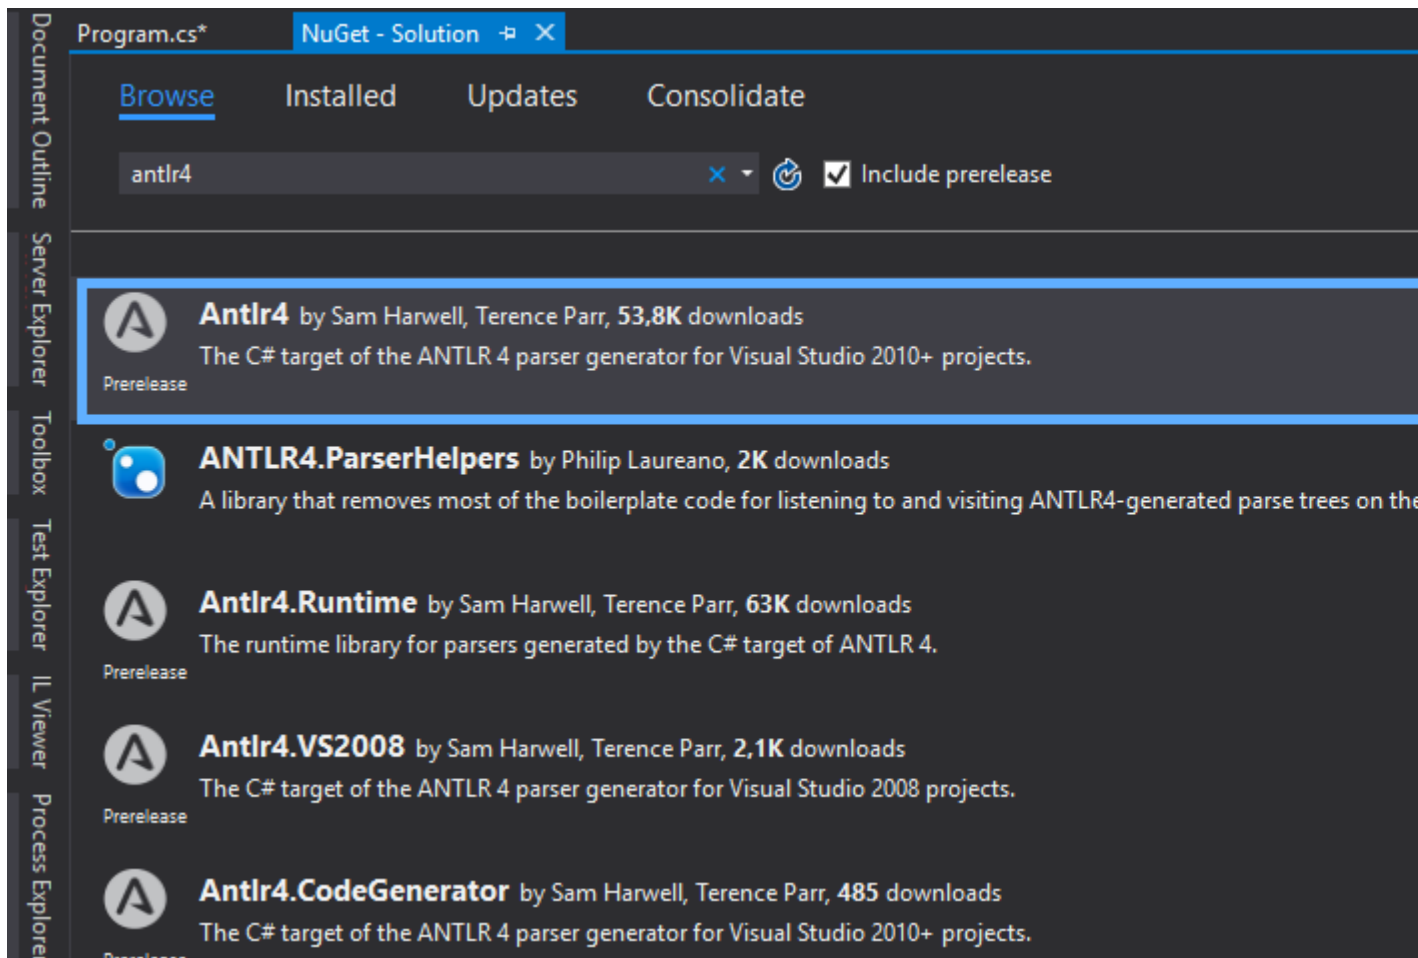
Document Outline
Server Explorer
Toolbox
Test Explorer
IL Viewer
Process Explore

Program.cs*
NuGet - Solution

Browse
Installed
Updates
Consolidate

antlr4

Include prerelease

Antlr4 by Sam Harwell, Terence Parr, 53,8K downloads
The C# target of the ANTLR 4 parser generator for Visual Studio 2010+ projects.
Prerelease

ANTLR4.ParserHelpers by Philip Laureano, 2K downloads
A library that removes most of the boilerplate code for listening to and visiting ANTLR4-generated parse trees on the

Antlr4.Runtime by Sam Harwell, Terence Parr, 63K downloads
The runtime library for parsers generated by the C# target of ANTLR 4.
Prerelease

Antlr4.VS2008 by Sam Harwell, Terence Parr, 2,1K downloads
The C# target of the ANTLR 4 parser generator for Visual Studio 2008 projects.
Prerelease

Antlr4.CodeGenerator by Sam Harwell, Terence Parr, 485 downloads
The C# target of the ANTLR 4 parser generator for Visual Studio 2010+ projects.
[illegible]